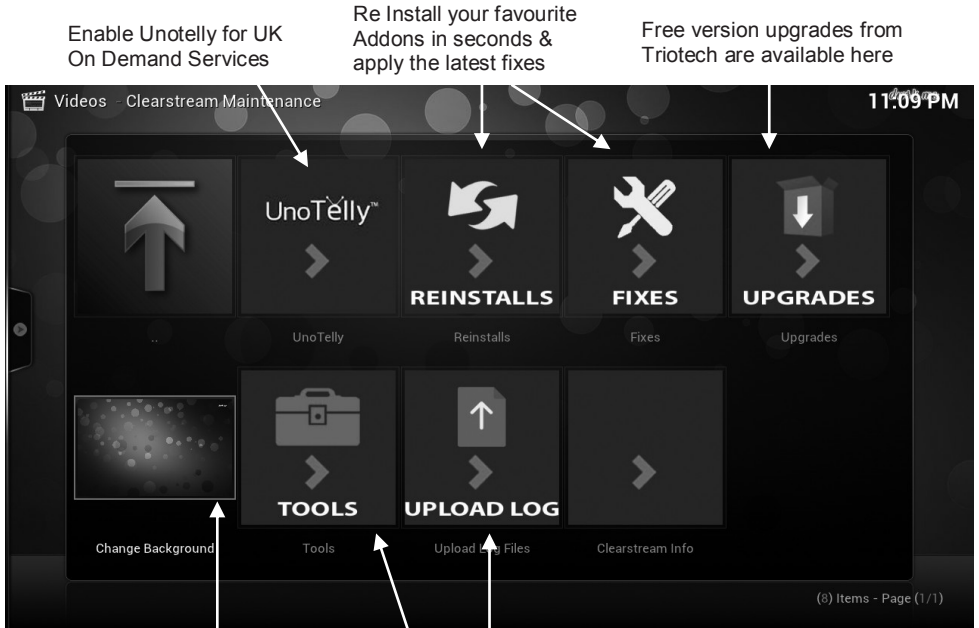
Enable Unotelly for UK On Demand Services

Re Install your favourite Addons in seconds & apply the latest fixes

Free version upgrades from Triotech are available here

Videos - Clearstream Maintenance

11:09 PM

UnoTelly™

REINSTALLS

FIXES

UPGRADES

..

UnoTelly

Reinstalls

Fixes

Upgrades

TOOLS

UPLOAD LOG

Change Background

Tools

Upload Log Files

Clearstream Info

(8) Items - Page (1/1)